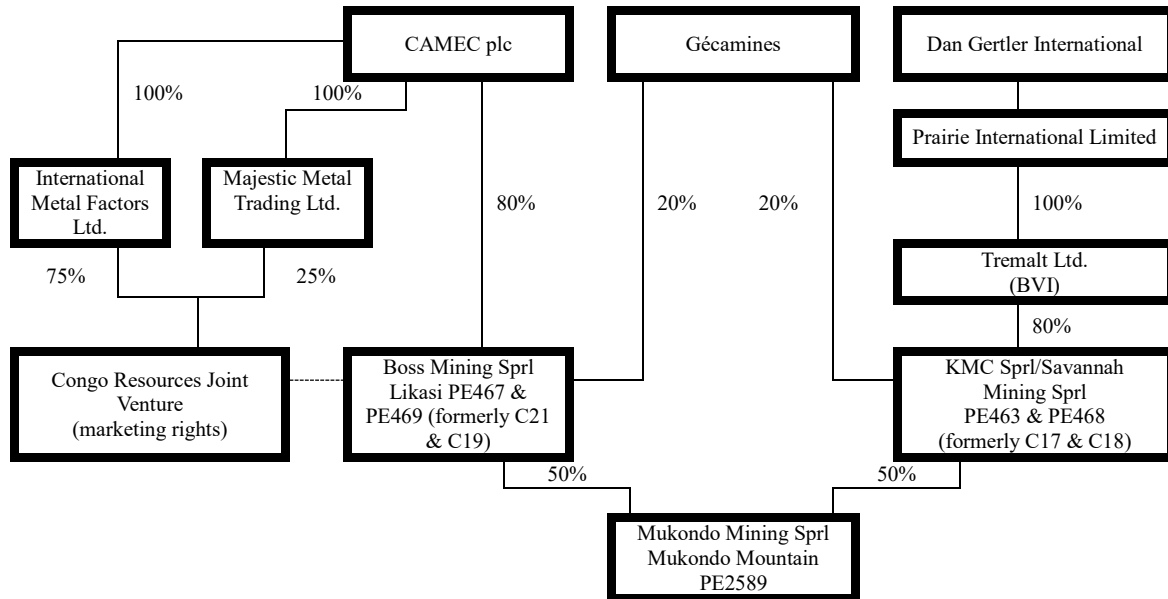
CAMEC plc

Gécamines

Dan Gertler International

100%

100%

Prairie International Limited

International Metal Factors Ltd.

Majestic Metal Trading Ltd.

80%

20%

20%

100%

75%

25%

Tremalt Ltd. (BVI)

80%

Congo Resources Joint Venture (marketing rights)

Boss Mining Sprl Likasi PE467 & PE469 (formerly C21 & C19)

KMC Sprl/Savannah Mining Sprl PE463 & PE468 (formerly C17 & C18)

50%

50%

Mukondo Mining Sprl Mukondo Mountain PE2589